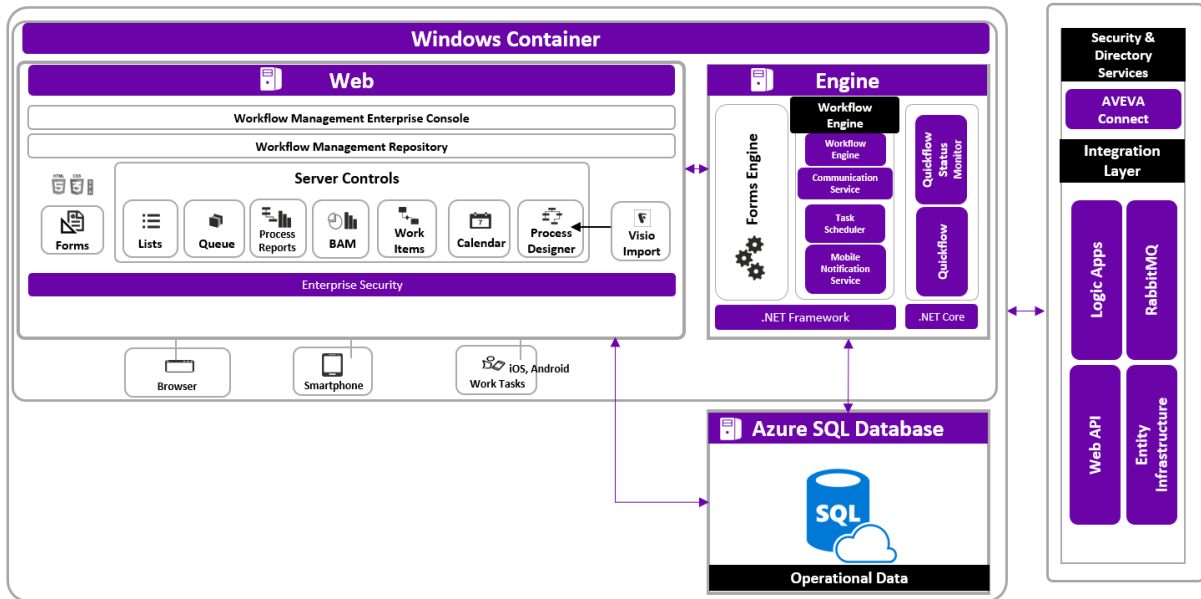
Windows Container

Web

Workflow Management Enterprise Console

Workflow Management Repository

HTML CSS

Forms

Server Controls

Lists

Queue

Process Reports

BAM

Work Items

Calendar

Process Designer

Visio Import

Enterprise Security

Browser

Smartphone

iOS, Android

Work Tasks

Engine

Forms Engine

Workflow Engine

Workflow Engine

Communication Service

Task Scheduler

Mobile Notification Service

Quickflow Status Monitor

Quickflow

.NET Framework

.NET Core

Azure SQL Database

SQL

Operational Data

Security & Directory Services

AVEVA Connect

Integration Layer

Logic Apps

RabbitMQ

Web API

Entity Infrastructure